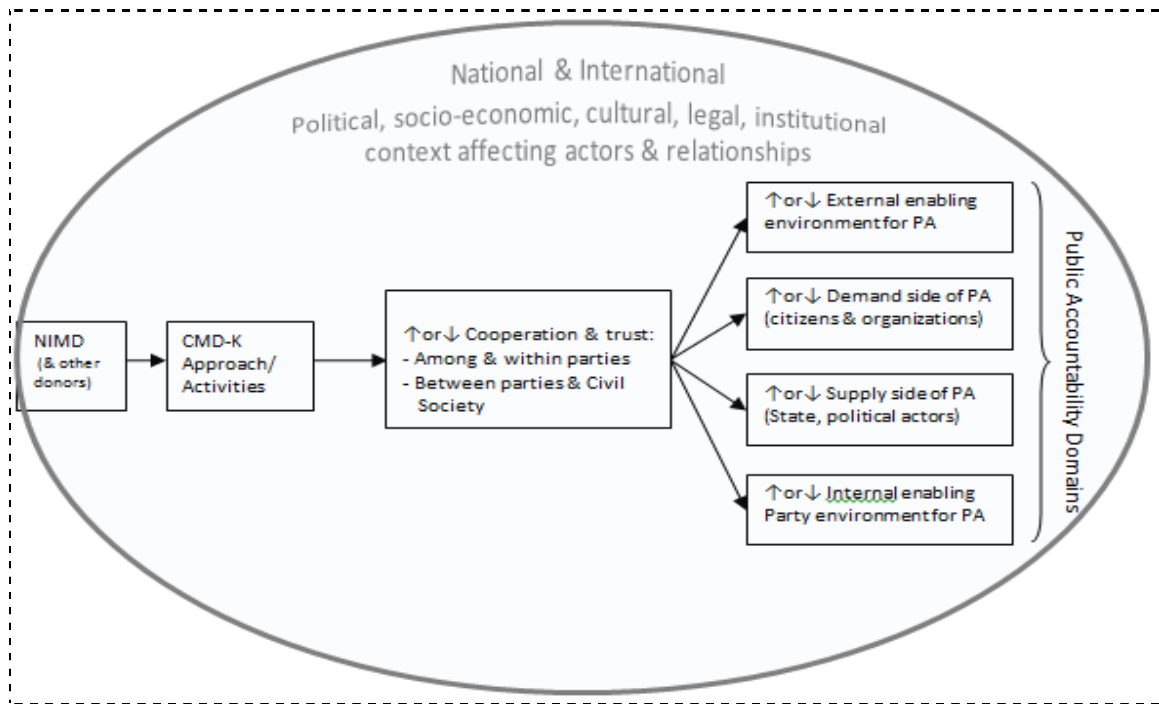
National & International

Political, socio-economic, cultural, legal, institutional context affecting actors & relationships

NIMD (& other donors)

CMD-K Approach/ Activities

↑or↓ Cooperation & trust:
- Among & within parties
- Between parties & Civil Society

↑or↓ External enabling environment for PA

↑or↓ Demand side of PA (citizens & organizations)

↑or↓ Supply side of PA (State, political actors)

↑or↓ Internal enabling Party environment for PA

Public Accountability Domains